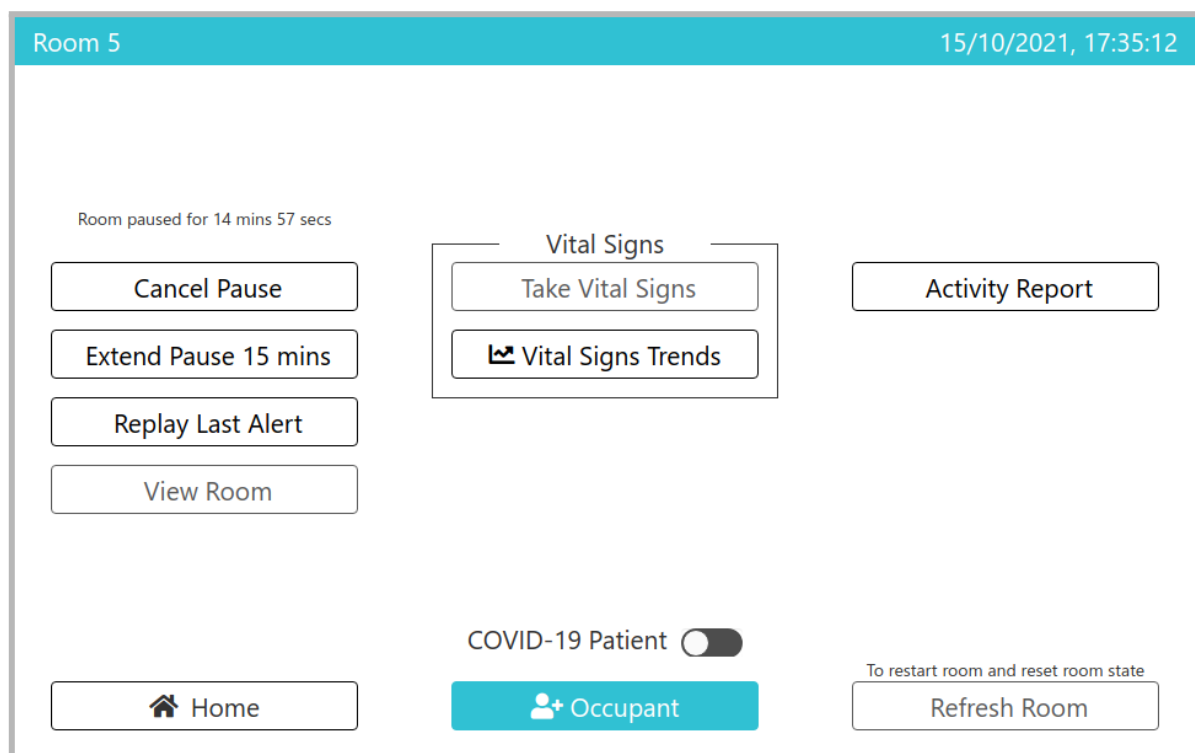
Room 5

15/10/2021, 17:35:12

Room paused for 14 mins 57 secs

Cancel Pause

Extend Pause 15 mins

Replay Last Alert

View Room

Vital Signs

Take Vital Signs

Vital Signs Trends

Activity Report

COVID-19 Patient

To restart room and reset room state

Home

Occupant

Refresh Room